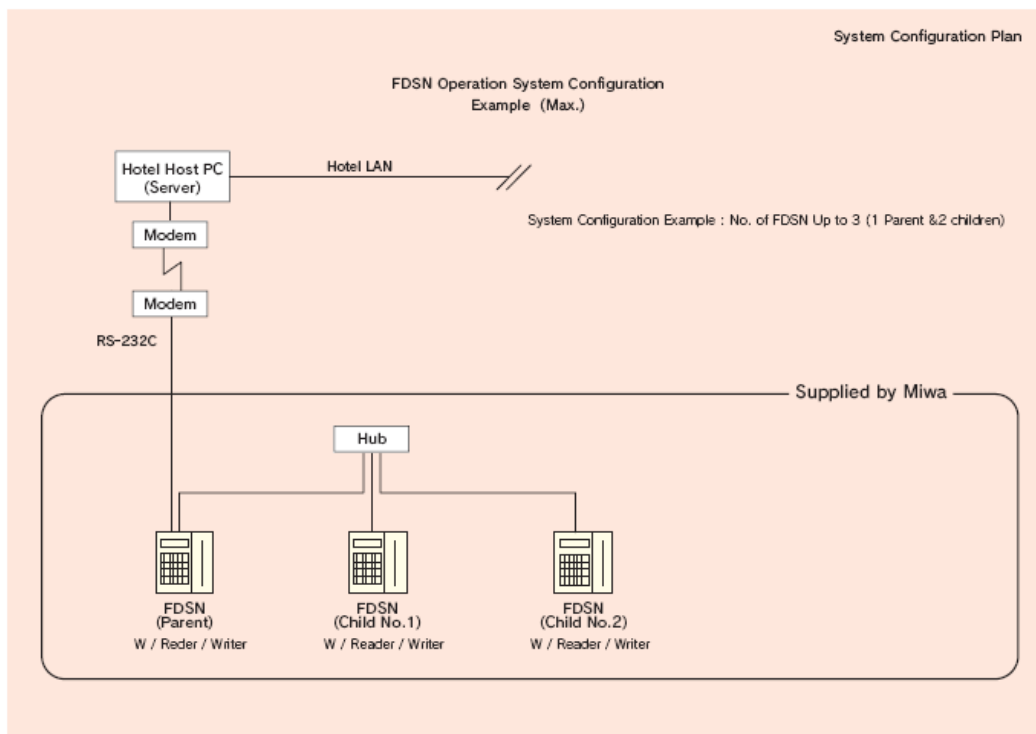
System Configuration Plan

FDSN Operation System Configuration
Example (Max.)

Hotel Host PC
(Server)

Hotel LAN

System Configuration Example : No. of FDSN Up to 3 (1 Parent &2 children)

Modem

Modem

RS-232C

Supplied by Miwa

Hub

FDSN
(Parent)
W / Reder / Writer

FDSN
(Child No.1)
W / Reader / Writer

FDSN
(Child No.2)
W / Reader / Writer